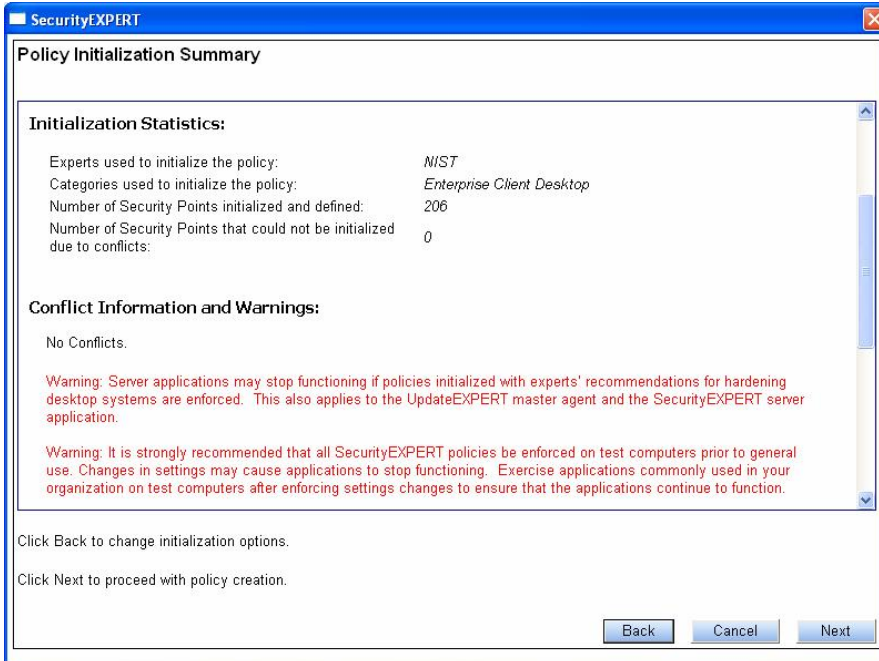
SecurityEXPERT

Policy Initialization Summary

Initialization Statistics:

| | |
|---|---|
| Experts used to initialize the policy: | NIST |
| Categories used to initialize the policy: | Enterprise Client Desktop |
| Number of Security Points initialized and defined: | 206 |
| Number of Security Points that could not be initialized due to conflicts: | 0 |

Conflict Information and Warnings:

No Conflicts.

Warning: Server applications may stop functioning if policies initialized with experts' recommendations for hardening desktop systems are enforced. This also applies to the UpdateEXPERT master agent and the SecurityEXPERT server application.

Warning: It is strongly recommended that all SecurityEXPERT policies be enforced on test computers prior to general use. Changes in settings may cause applications to stop functioning. Exercise applications commonly used in your organization on test computers after enforcing settings changes to ensure that the applications continue to function.

Click Back to change initialization options.

Click Next to proceed with policy creation.

Back Cancel Next